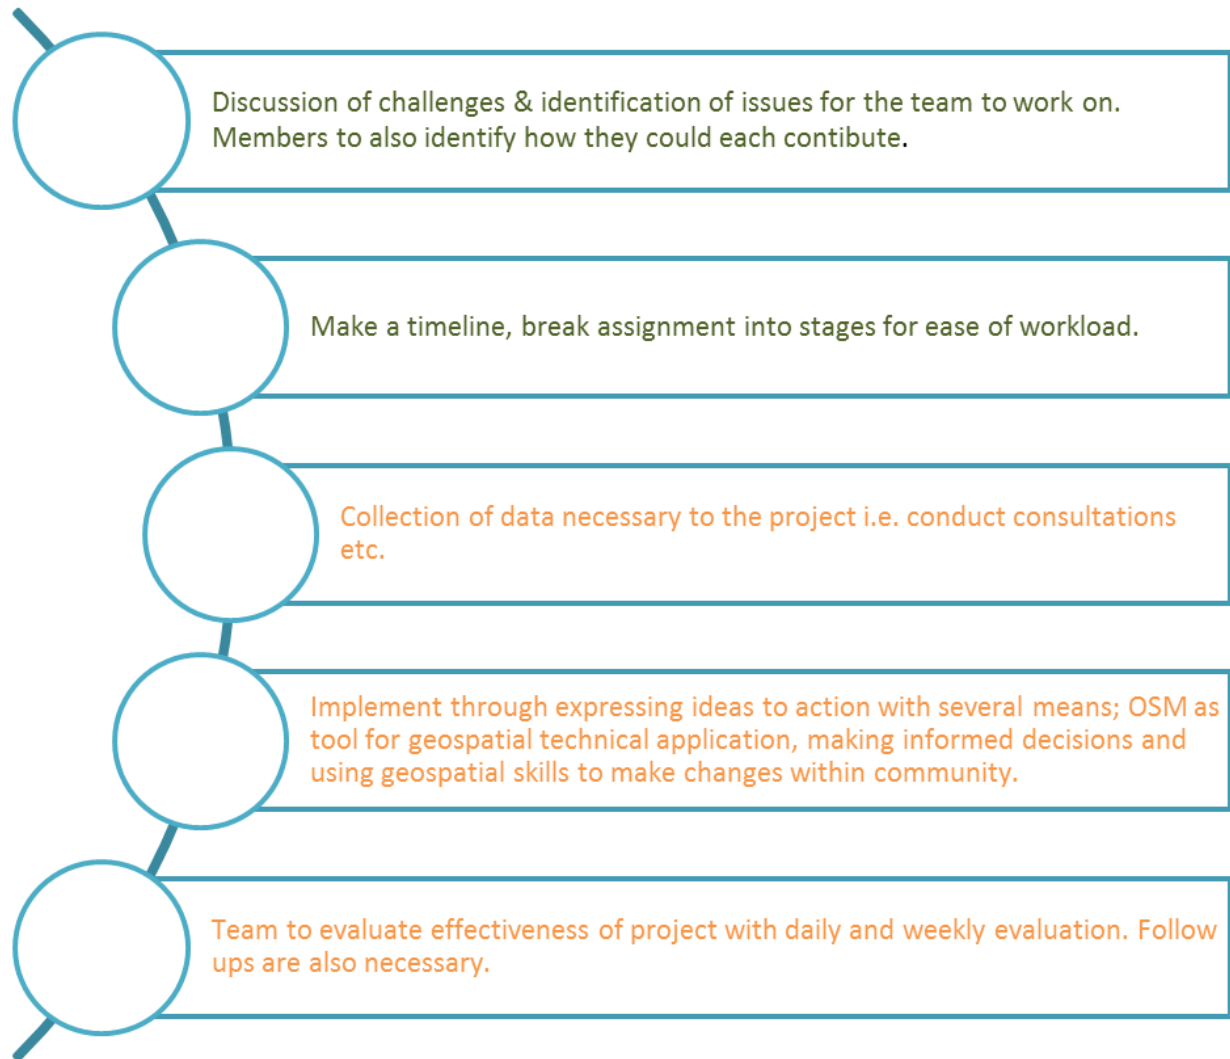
Discussion of challenges & identification of issues for the team to work on. Members to also identify how they could each contibute.

Make a timeline, break assignment into stages for ease of workload.

Collection of data necessary to the project i.e. conduct consultations etc.

Implement through expressing ideas to action with several means; OSM as tool for geospatial technical application, making informed decisions and using geospatial skills to make changes within community.

Team to evaluate effectiveness of project with daily and weekly evaluation. Follow ups are also necessary.